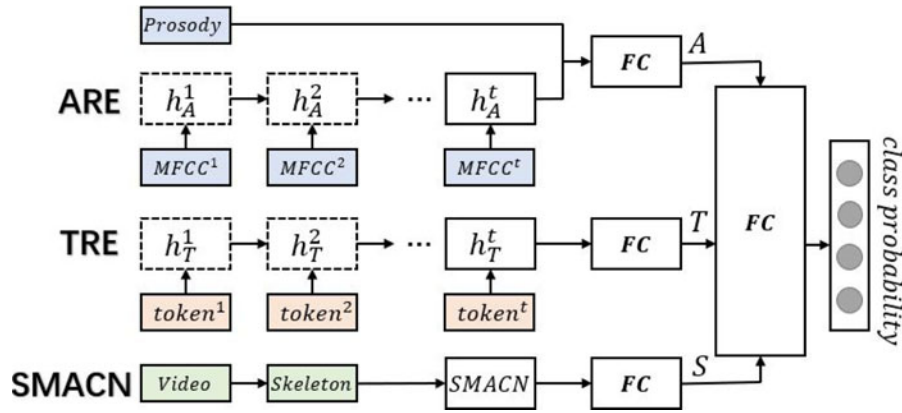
Prosody

ARE $h_A^1$ $h_A^2$ ··· $h_A^t$

$MFCC^1$ $MFCC^2$ $MFCC^t$

FC $A$

TRE $h_T^1$ $h_T^2$ ··· $h_T^t$

$token^1$ $token^2$ $token^t$

FC $T$

FC

class probability

SMACN Video Skeleton SMACN FC $S$